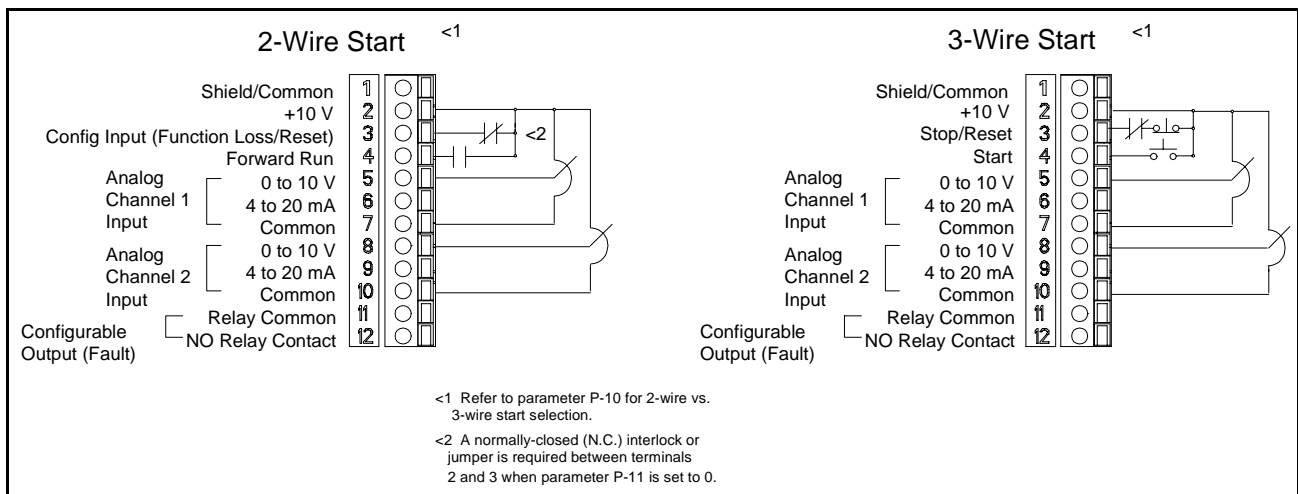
2-Wire Start <1

Shield/Common 1
+10 V 2
Config Input (Function Loss/Reset) 3
Forward Run 4
Analog Channel 1 Input 0 to 10 V 5
4 to 20 mA 6
Common 7
Analog Channel 2 Input 0 to 10 V 8
4 to 20 mA 9
Common 10
Configurable Output (Fault) Relay Common 11
NO Relay Contact 12

<2

3-Wire Start <1

Shield/Common 1
+10 V 2
Stop/Reset 3
Start 4
Analog Channel 1 Input 0 to 10 V 5
4 to 20 mA 6
Common 7
Analog Channel 2 Input 0 to 10 V 8
4 to 20 mA 9
Common 10
Configurable Output (Fault) Relay Common 11
NO Relay Contact 12

<1 Refer to parameter P-10 for 2-wire vs. 3-wire start selection.

<2 A normally-closed (N.C.) interlock or jumper is required between terminals 2 and 3 when parameter P-11 is set to 0.